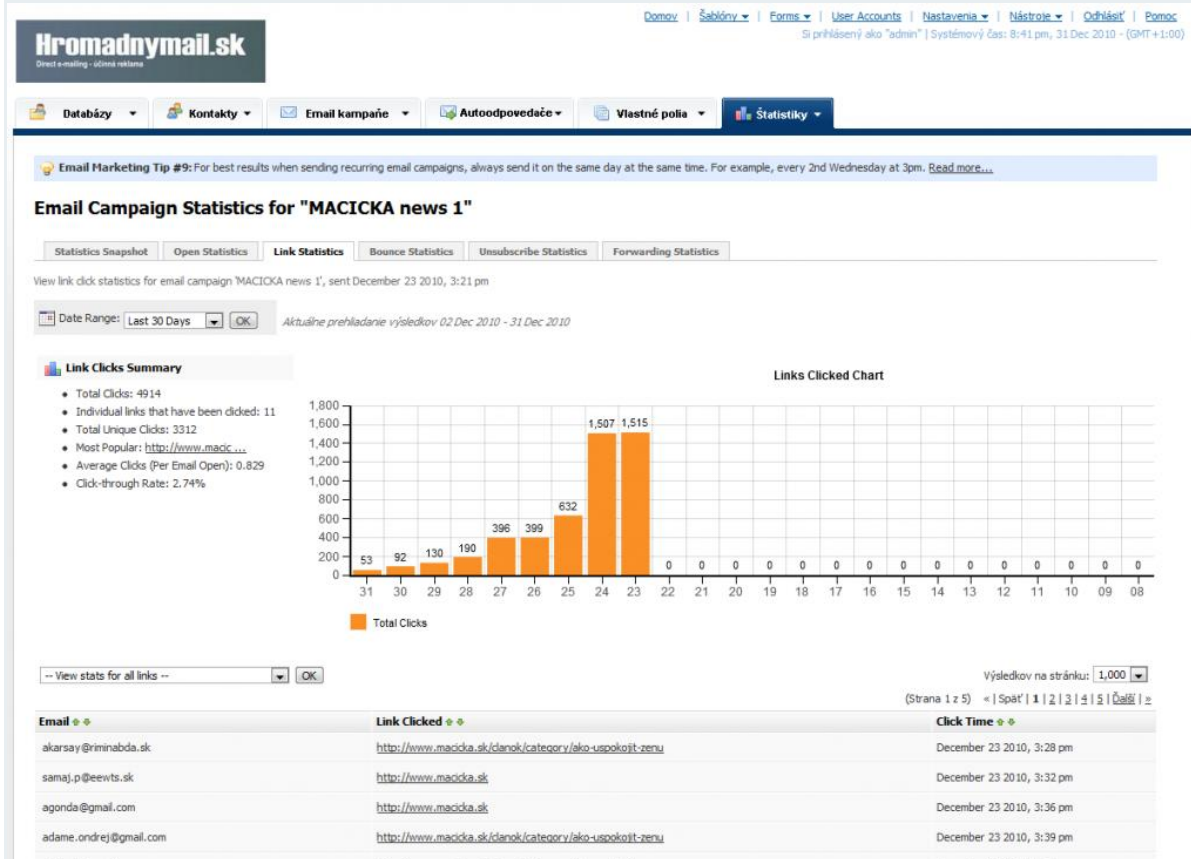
Hromadnymail.sk
Direct e-mailing - účinná reklama

Domov | Šablóny ▾ | Forms ▾ | User Accounts | Nastavenia ▾ | Nástroje ▾ | Odhlásiť | Pomoc
Si prihlásený ako "admin" | Systémový čas: 8:41 pm, 31 Dec 2010 - (GMT+1:00)

Databázy ▾ | Kontakty ▾ | Email kampaňe ▾ | Autoodpovedače ▾ | Vlastné polia ▾ | Štatistiky ▾

Email Marketing Tip #9: For best results when sending recurring email campaigns, always send it on the same day at the same time. For example, every 2nd Wednesday at 3pm. Read more...

Email Campaign Statistics for "MACICKA news 1"

Statistics Snapshot | Open Statistics | Link Statistics | Bounce Statistics | Unsubscribe Statistics | Forwarding Statistics

View link click statistics for email campaign 'MACICKA news 1', sent December 23 2010, 3:21 pm

Date Range: Last 30 Days OK Aktuálne prehliadanie výsledkov 02 Dec 2010 - 31 Dec 2010

Link Clicks Summary
- Total Clicks: 4914
- Individual links that have been clicked: 11
- Total Unique Clicks: 3312
- Most Popular: http://www.macic ...
- Average Clicks (Per Email Open): 0.829
- Click-through Rate: 2.74%

Links Clicked Chart
1,800
1,600
1,400
1,200
1,000
800
600
400
200
0
53 92 130 190 396 399 632 1,507 1,515 0 0 0 0 0 0 0 0 0 0 0 0 0 0 0
31 30 29 28 27 26 25 24 23 22 21 20 19 18 17 16 15 14 13 12 11 10 09 08
Total Clicks

-- View stats for all links -- OK
Výsledkov na stránku: 1,000
(Strana 1 z 5) « | Späť | 1 | 2 | 3 | 4 | 5 | Ďalší | »

| Email | Link Clicked | Click Time |
|---|---|---|
| akarsay@riminabda.sk | http://www.macicka.sk/clanok/category/ako-uspokojit-zenu | December 23 2010, 3:28 pm |
| samaj.p@eewts.sk | http://www.macicka.sk | December 23 2010, 3:32 pm |
| agonda@gmail.com | http://www.macicka.sk | December 23 2010, 3:36 pm |
| adame.ondrej@gmail.com | http://www.macicka.sk/clanok/category/ako-uspokojit-zenu | December 23 2010, 3:39 pm |